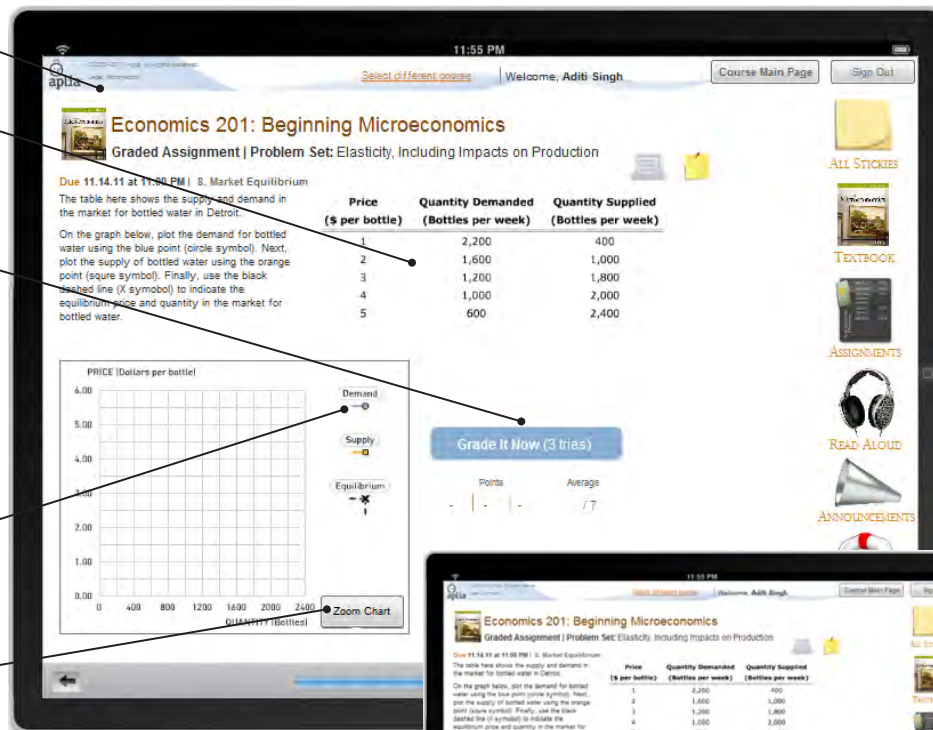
11:55 PM

aplia

Select different course | Welcome, Aditi Singh

Course Main Page

Sign Out

Economics 201: Beginning Microeconomics

Graded Assignment | Problem Set: Elasticity, Including Impacts on Production

Due 11.14.11 at 11:00 PM | 8. Market Equilibrium

The table here shows the supply and demand in the market for bottled water in Detroit.

On the graph below, plot the demand for bottled water using the blue point (circle symbol). Next, plot the supply of bottled water using the orange point (squre symbol). Finally, use the black dashed line (X symobol) to indicate the equilibrium price and quantity in the market for bottled water.

| Price ($ per bottle) | Quantity Demanded (Bottles per week) | Quantity Supplied (Bottles per week) |
|---|---|---|
| 1 | 2,200 | 400 |
| 2 | 1,600 | 1,000 |
| 3 | 1,200 | 1,800 |
| 4 | 1,000 | 2,000 |
| 5 | 600 | 2,400 |

PRICE (Dollars per bottle)

6.00
5.00
4.00
3.00
2.00
1.00
0.00
0 400 800 1200 1600 2000 2400

QUANTITY (Bottles)

Demand

Supply

Equilibrium

Zoom Chart

Grade It Now (3 tries)

Points

Average

/ 7

All Stickies

Textbook

Assignments

Read Aloud

Announcements

11:55 PM

aplia

Select different course | Welcome, Aditi Singh

Course Main Page

Economics 201: Beginning Microeconomics

Graded Assignment | Problem Set: Elasticity, Including Impacts on Production

Due 11.14.11 at 11:00 PM | 8. Market Equilibrium

The table here shows the supply and demand in the market for bottled water in Detroit.

On the graph below, plot the demand for bottled water using the blue point (circle symbol). Next, plot the supply of bottled water using the orange point (squre symbol). Finally, use the black dashed line (X symbol) to indicate the equilibrium price and quantity in the market for

| Price ($ per bottle) | Quantity Demanded (Bottles per week) | Quantity Supplied (Bottles per week) |
|---|---|---|
| 1 | 2,200 | 400 |
| 2 | 1,600 | 1,000 |
| 3 | 1,200 | 1,800 |
| 4 | 1,000 | 2,000 |